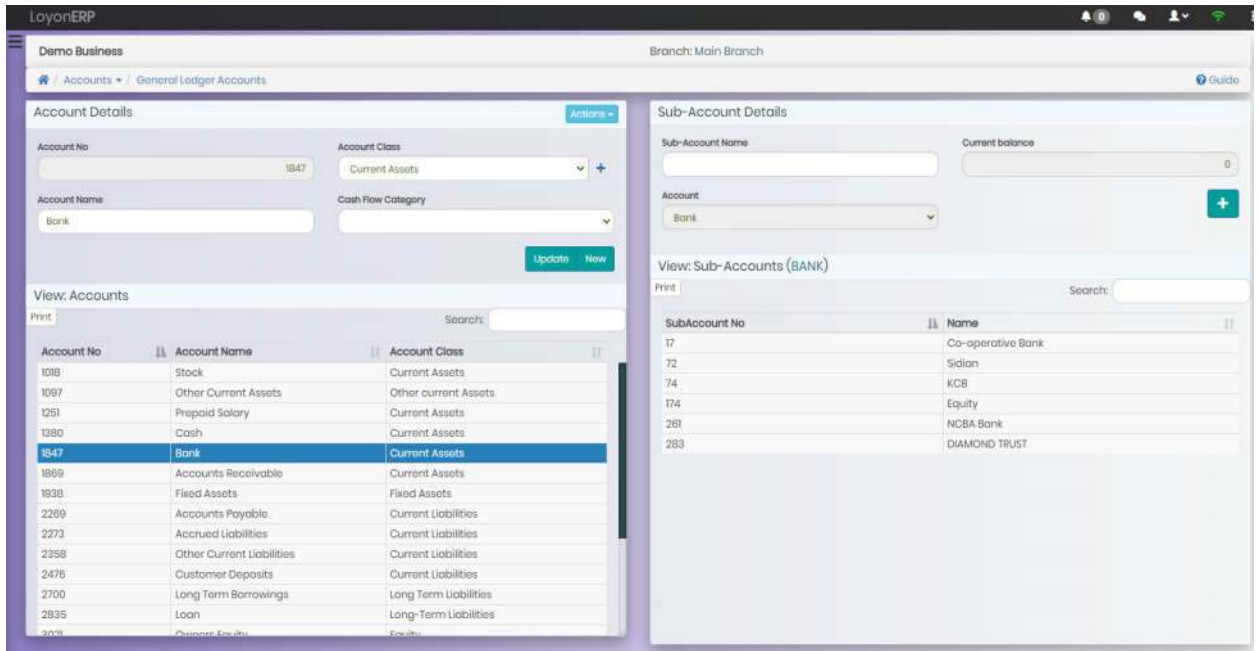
LoyonERP

0

Demo Business

Branch: Main Branch

Accounts / General Ledger Accounts

Guide

Account Details

Actions

Account No

1847

Account Class

Current Assets

Account Name

Bank

Cash Flow Category

Update New

View: Accounts

Print

Search:

| Account No | Account Name | Account Class |
|---|---|---|
| 1018 | Stock | Current Assets |
| 1097 | Other Current Assets | Other current Assets |
| 1251 | Prepaid Salary | Current Assets |
| 1380 | Cash | Current Assets |
| 1847 | Bank | Current Assets |
| 1869 | Accounts Receivable | Current Assets |
| 1938 | Fixed Assets | Fixed Assets |
| 2269 | Accounts Payable | Current Liabilities |
| 2273 | Accrued Liabilities | Current Liabilities |
| 2358 | Other Current Liabilities | Current Liabilities |
| 2476 | Customer Deposits | Current Liabilities |
| 2700 | Long Term Borrowings | Long Term Liabilities |
| 2835 | Loan | Long-Term Liabilities |
| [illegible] | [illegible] | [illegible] |

Sub-Account Details

Sub-Account Name

Current balance

0

Account

Bank

+

View: Sub-Accounts (BANK)

Print

Search:

| SubAccount No | Name |
|---|---|
| 17 | Co-operative Bank |
| 72 | Sidian |
| 74 | KCB |
| 174 | Equity |
| 261 | NCBA Bank |
| 283 | DIAMOND TRUST |